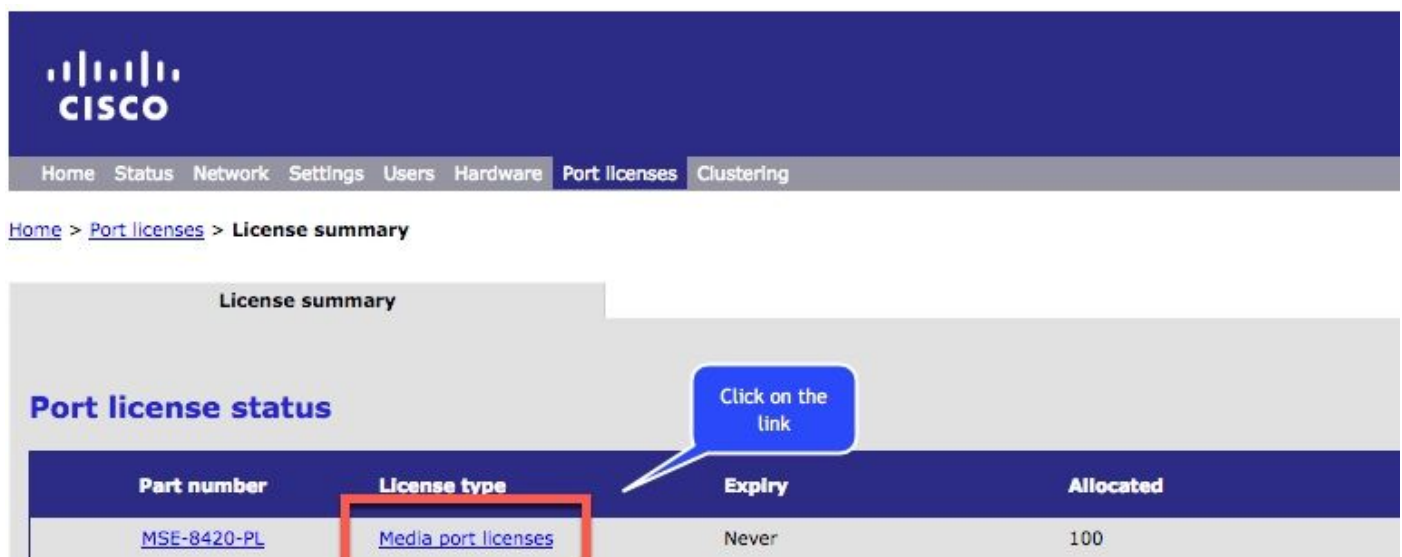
cisco

Home Status Network Settings Users Hardware Port licenses Clustering

Home > Port licenses > License summary

License summary

Port license status

Click on the link

| Part number | License type | Expiry | Allocated |
|---|---|---|---|
| MSE-8420-PL | Media port licenses | Never | 100 |